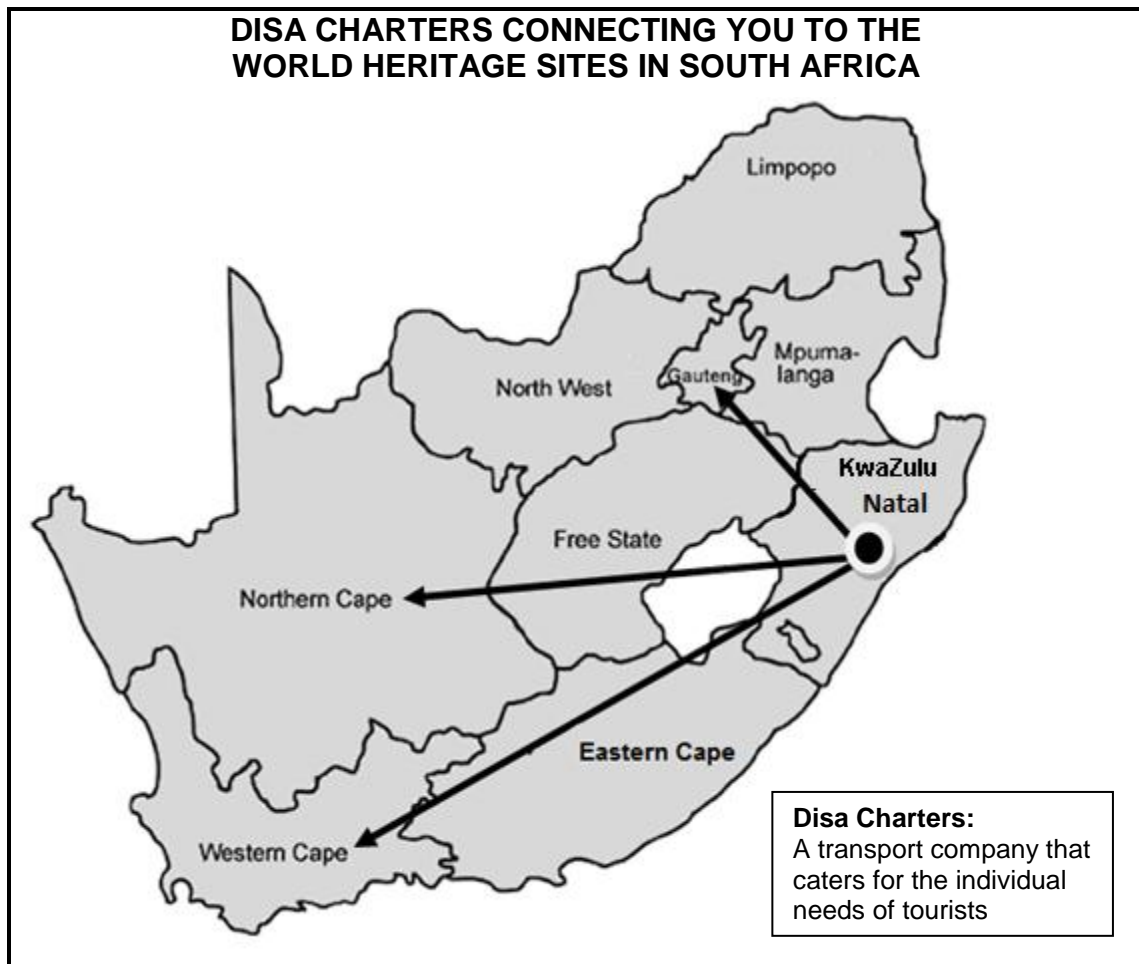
DISA CHARTERS CONNECTING YOU TO THE WORLD HERITAGE SITES IN SOUTH AFRICA

Limpopo

Mpumalanga

Gauteng

North West

KwaZulu Natal

Free State

Northern Cape

Eastern Cape

Western Cape

**Disa Charters:**
A transport company that caters for the individual needs of tourists